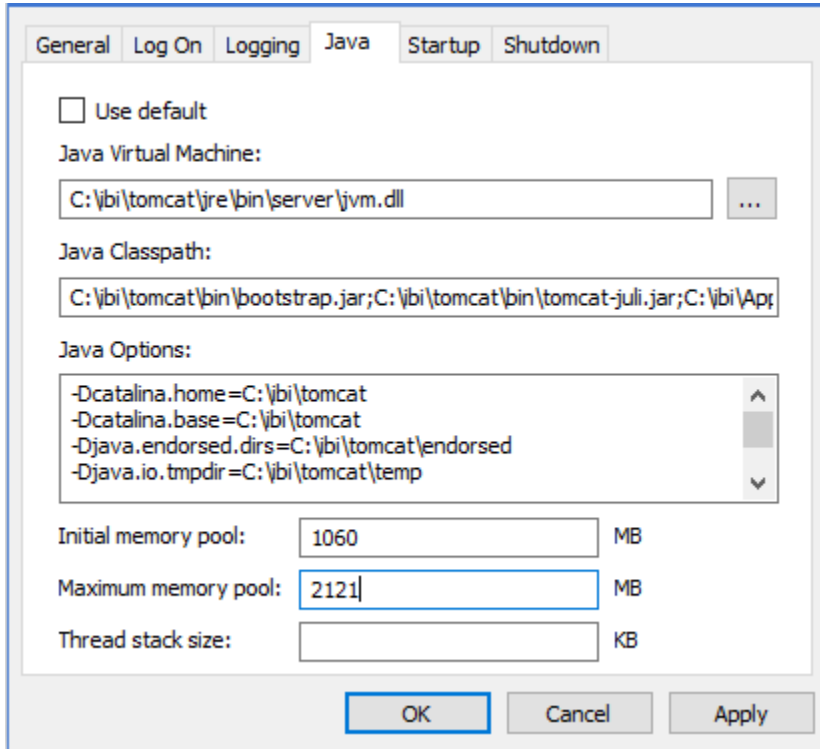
General | Log On | Logging | Java | Startup | Shutdown

Use default

Java Virtual Machine:

C:\ibi\tomcat\jre\bin\server\jvm.dll

...

Java Classpath:

C:\ibi\tomcat\bin\bootstrap.jar;C:\ibi\tomcat\bin\tomcat-juli.jar;C:\ibi\App

Java Options:

-Dcatalina.home=C:\ibi\tomcat
-Dcatalina.base=C:\ibi\tomcat
-Djava.endorsed.dirs=C:\ibi\tomcat\endorsed
-Djava.io.tmpdir=C:\ibi\tomcat\temp

Initial memory pool: 1060 MB

Maximum memory pool: 2121 MB

Thread stack size: KB

OK Cancel Apply